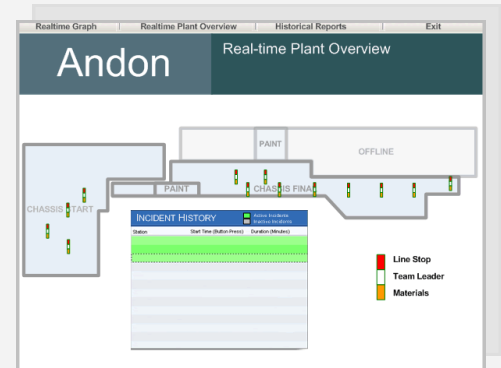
Realtime Graph | Realtime Plant Overview | Historical Reports | Exit

Andon

Real-time Plant Overview

PAINT

OFFLINE

PAINT

CHASSIS START

CHASSIS FINA

INCIDENT HISTORY

Active Incidents
Inactive Incidents

| Station | Start Time (Button Press) | Duration (Minutes) |
|---|---|---|

Line Stop
Team Leader
Materials